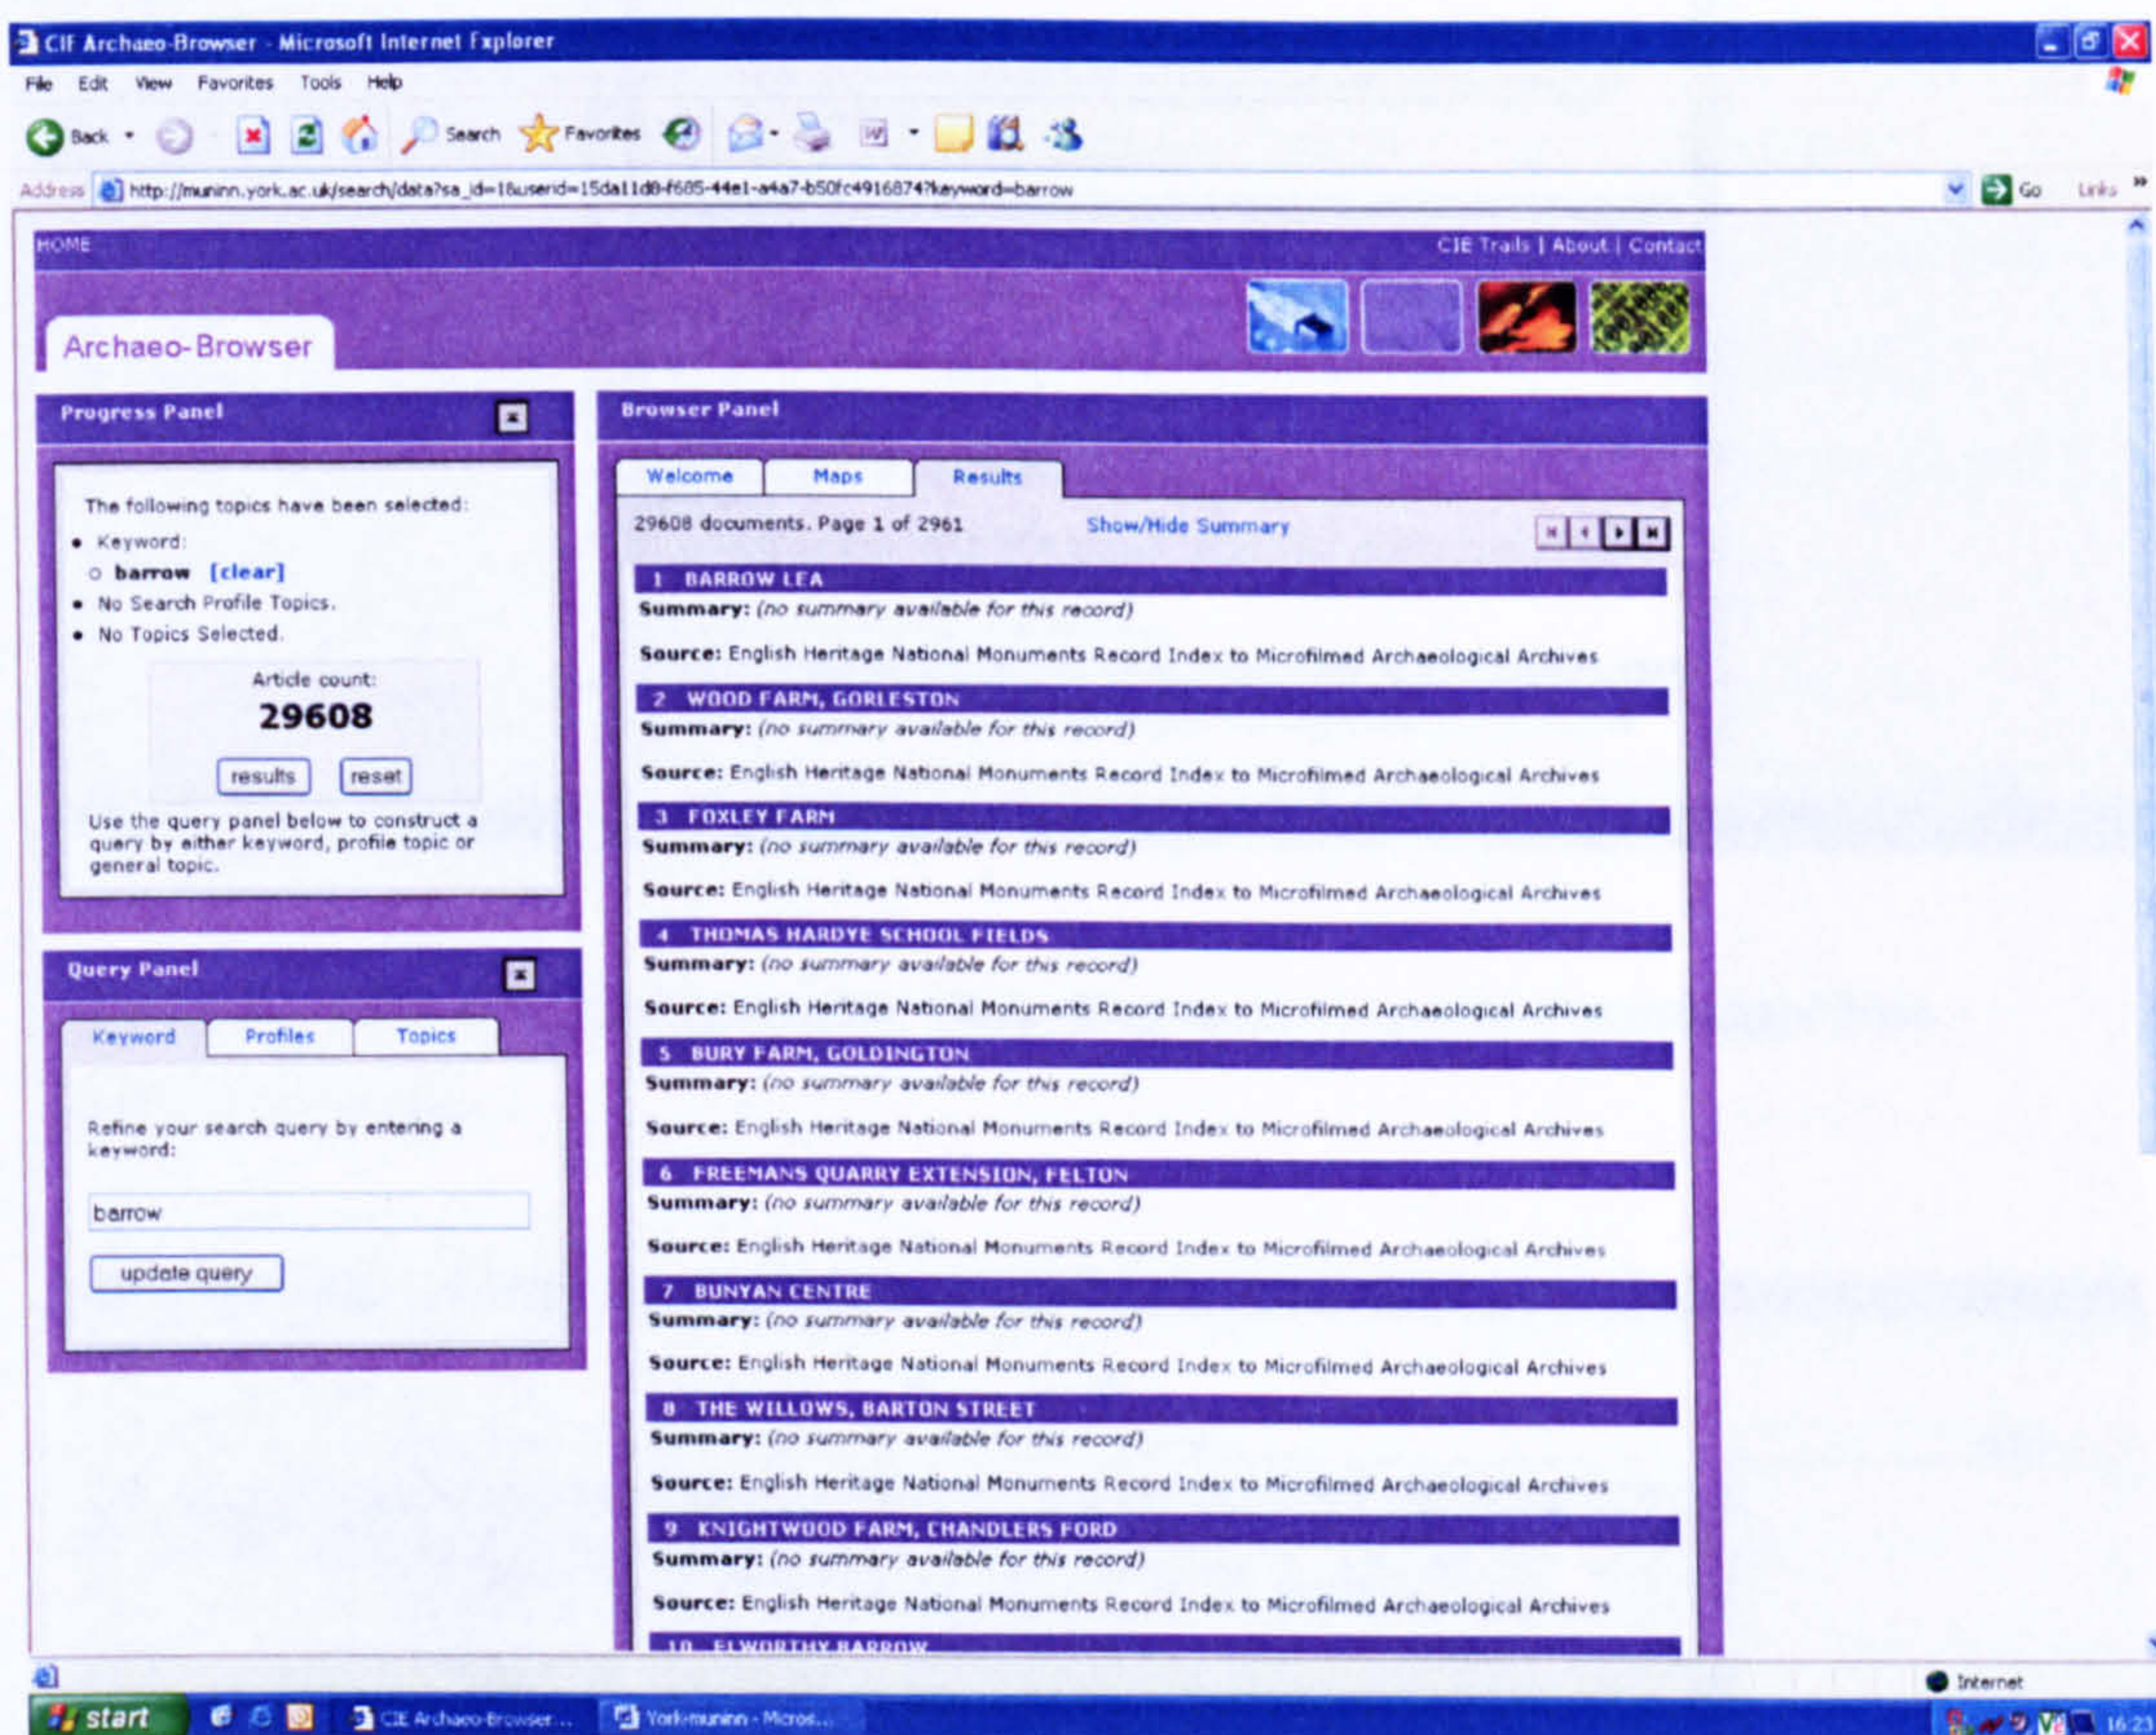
CIE Archaeo-Browser - Microsoft Internet Explorer

File Edit View Favorites Tools Help

Back Search Favorites

Address http://muninn.york.ac.uk/search/data?sa_id=1&userid=15da11d8-f685-44e1-a4a7-b50fc4916874?keyword=barrow Go Links

HOME CIE Trails | About | Contact

Archaeo-Browser

Progress Panel

The following topics have been selected:

- Keyword:
  - barrow [clear]
- No Search Profile Topics.
- No Topics Selected.

Article count:
29608

results reset

Use the query panel below to construct a query by either keyword, profile topic or general topic.

Query Panel

Keyword Profiles Topics

Refine your search query by entering a keyword:

barrow

update query

Browser Panel

Welcome Maps Results

29608 documents. Page 1 of 2961 Show/Hide Summary

1 BARROW LEA
Summary: (no summary available for this record)

Source: English Heritage National Monuments Record Index to Microfilmed Archaeological Archives

2 WOOD FARM, GORLESTON
Summary: (no summary available for this record)

Source: English Heritage National Monuments Record Index to Microfilmed Archaeological Archives

3 FOXLEY FARM
Summary: (no summary available for this record)

Source: English Heritage National Monuments Record Index to Microfilmed Archaeological Archives

4 THOMAS HARDYE SCHOOL FIELDS
Summary: (no summary available for this record)

Source: English Heritage National Monuments Record Index to Microfilmed Archaeological Archives

5 BURY FARM, GOLDINGTON
Summary: (no summary available for this record)

Source: English Heritage National Monuments Record Index to Microfilmed Archaeological Archives

6 FREEMANS QUARRY EXTENSION, FELTON
Summary: (no summary available for this record)

Source: English Heritage National Monuments Record Index to Microfilmed Archaeological Archives

7 BUNYAN CENTRE
Summary: (no summary available for this record)

Source: English Heritage National Monuments Record Index to Microfilmed Archaeological Archives

8 THE WILLOWS, BARTON STREET
Summary: (no summary available for this record)

Source: English Heritage National Monuments Record Index to Microfilmed Archaeological Archives

9 KNIGHTWOOD FARM, CHANDLERS FORD
Summary: (no summary available for this record)

Source: English Heritage National Monuments Record Index to Microfilmed Archaeological Archives

10 ELWORTHY BARROW

Internet

start CIE Archaeo-Browser ... York-muninn - Micros... 16:2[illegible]